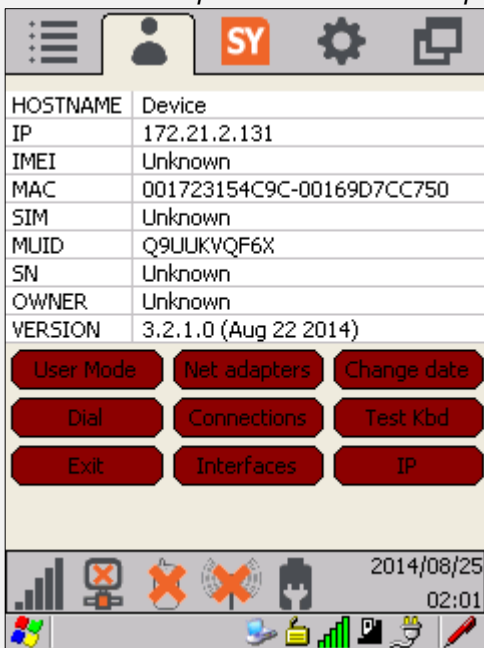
SY

| HOSTNAME | Device |
|---|---|
| IP | 172.21.2.131 |
| IMEI | Unknown |
| MAC | 001723154C9C-00169D7CC750 |
| SIM | Unknown |
| MUID | Q9UUKVQF6X |
| SN | Unknown |
| OWNER | Unknown |
| VERSION | 3.2.1.0 (Aug 22 2014) |

User Mode
Net adapters
Change date
Dial
Connections
Test Kbd
Exit
Interfaces
IP

2014/08/25
02:01